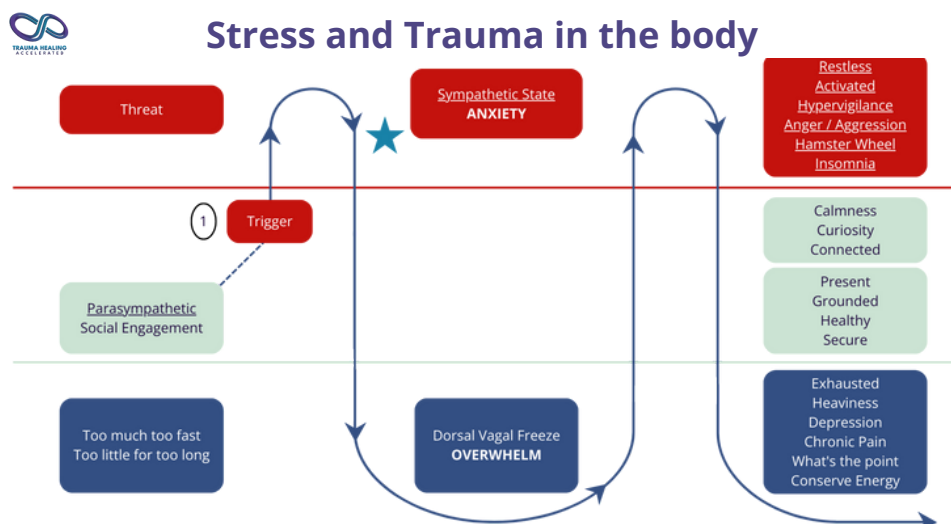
TRAUMA HEALING ACCELERATED

Stress and Trauma in the body

Threat

Sympathetic State
ANXIETY

Restless
Activated
Hypervigilance
Anger / Aggression
Hamster Wheel
Insomnia

1

Trigger

Calmness
Curiosity
Connected

Parasympathetic
Social Engagement

Present
Grounded
Healthy
Secure

Too much too fast
Too little for too long

Dorsal Vagal Freeze
OVERWHELM

Exhausted
Heaviness
Depression
Chronic Pain
What's the point
Conserve Energy